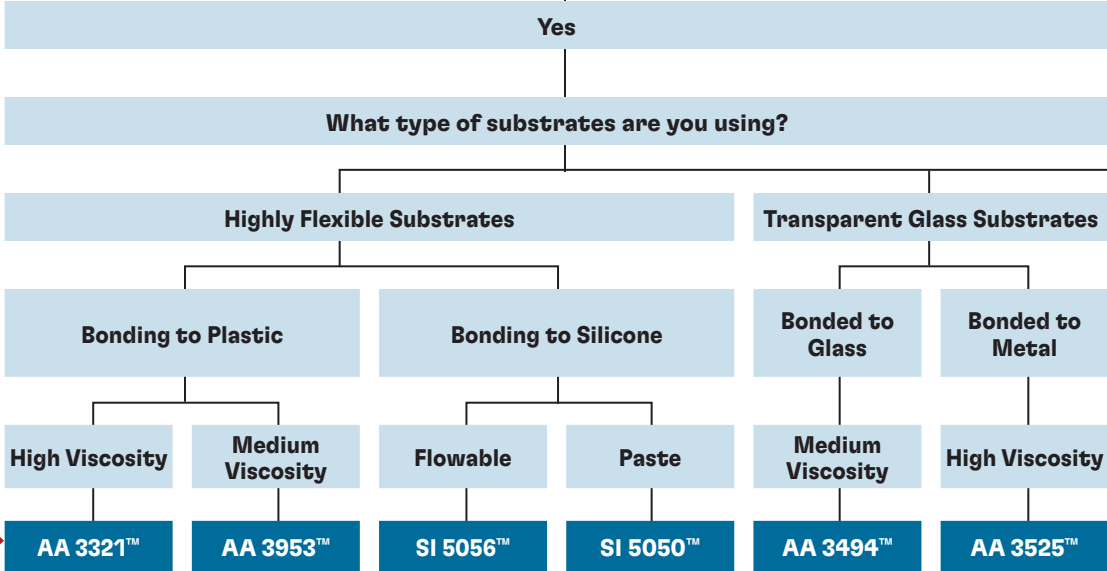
Yes

What type of substrates are you using?

Highly Flexible Substrates

Transparent Glass Substrates

Bonding to Plastic

Bonding to Silicone

Bonded to Glass

Bonded to Metal

High Viscosity

Medium Viscosity

Flowable

Paste

Medium Viscosity

High Viscosity

AA 3321™

AA 3953™

SI 5056™

SI 5050™

AA 3494™

AA 3525™